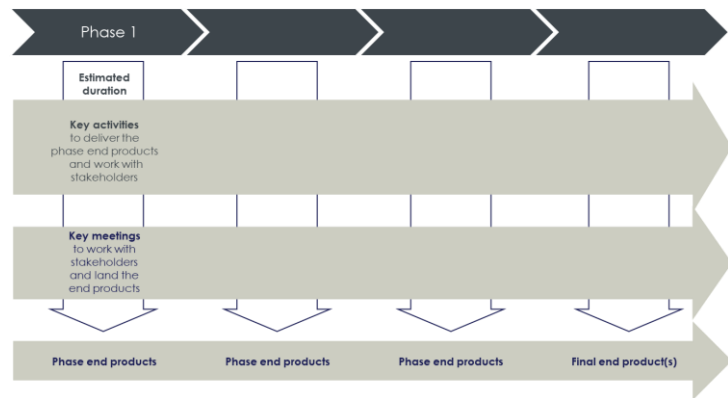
Phase 1

Estimated duration

Key activities to deliver the phase end products and work with stakeholders

Key meetings to work with stakeholders and land the end products

Phase end products

Phase end products

Phase end products

Final end product(s)